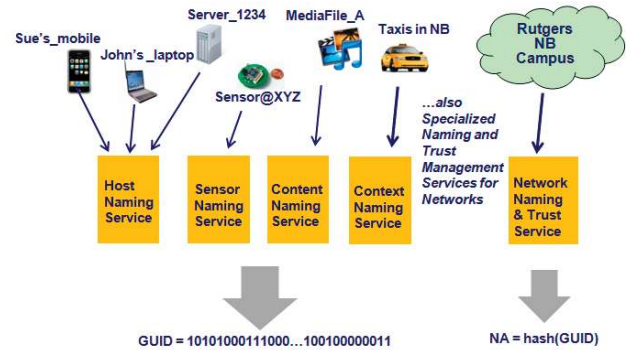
Sue's_mobile

John's_laptop

Server_1234

Sensor@XYZ

MediaFile_A

Taxis in NB

Rutgers NB Campus

Host Naming Service

Sensor Naming Service

Content Naming Service

Context Naming Service

...also Specialized Naming and Trust Management Services for Networks

Network Naming & Trust Service

GUID = 10101000111000...100100000011

NA = hash(GUID)